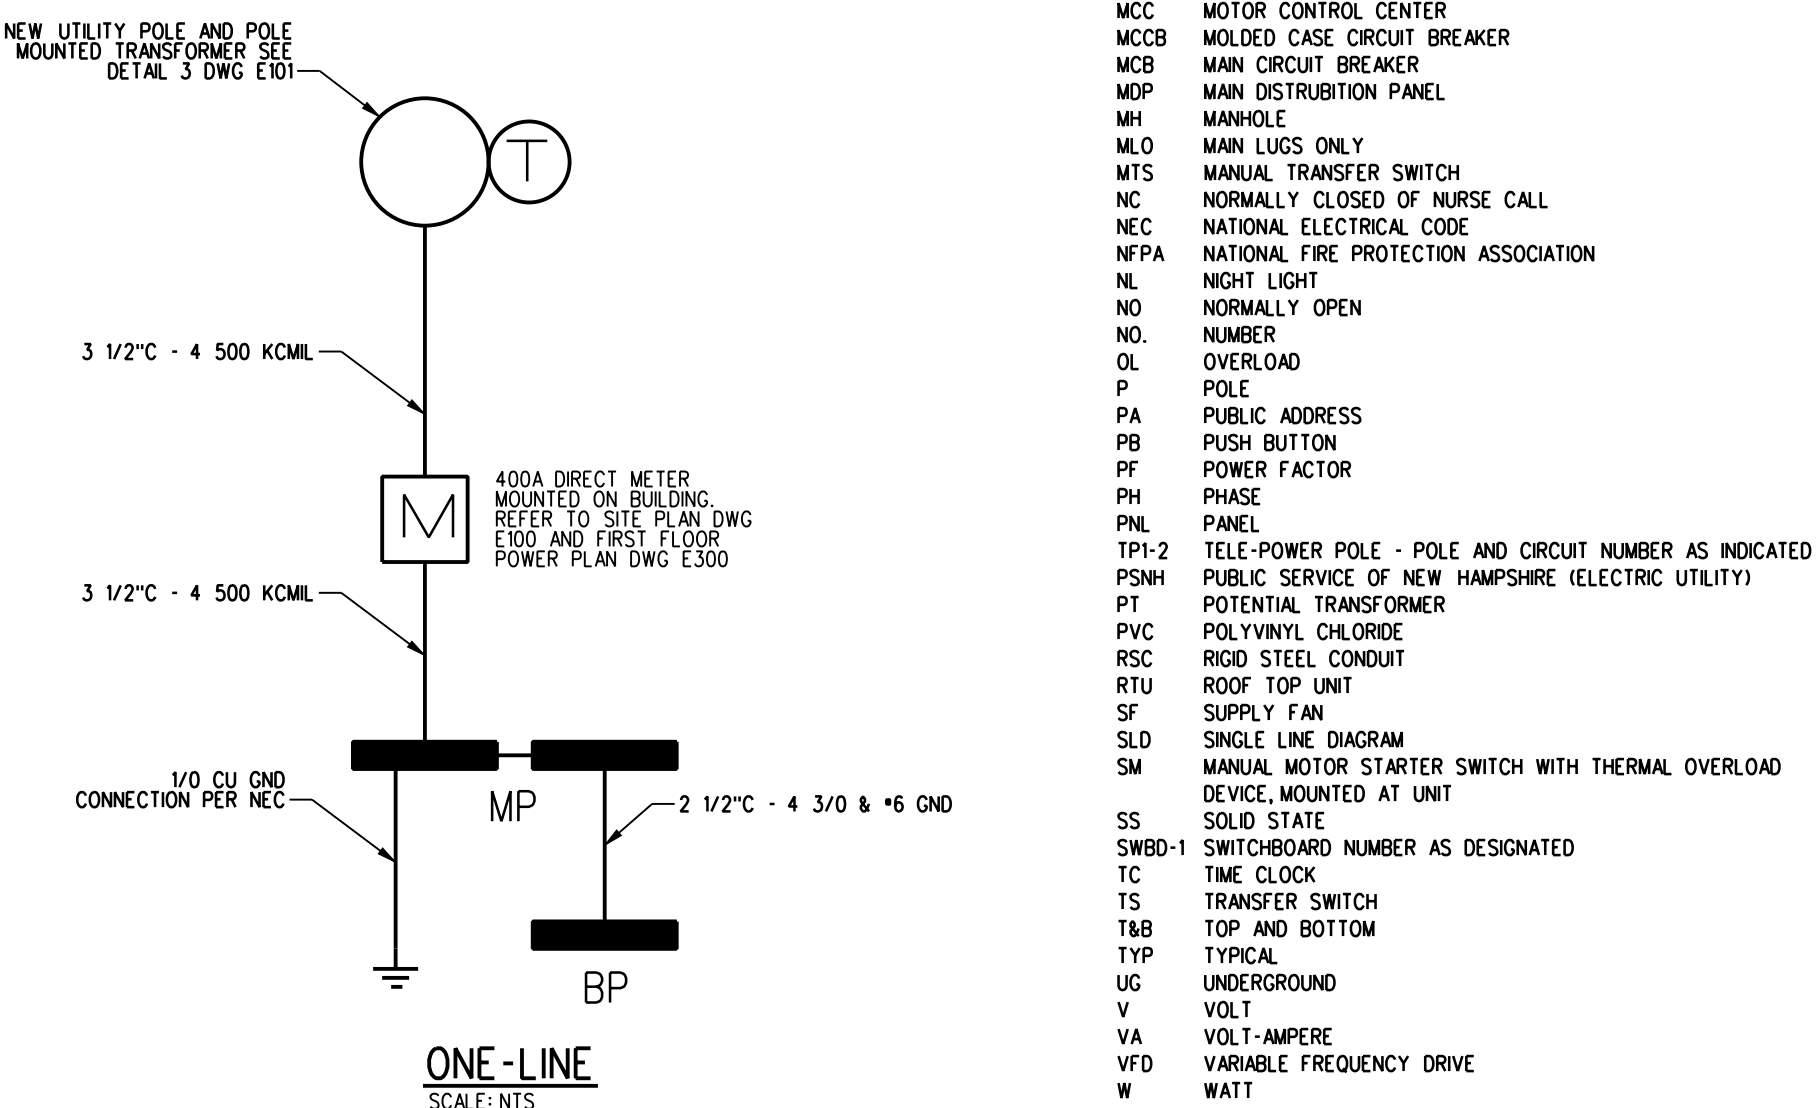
NEW UTILITY POLE AND POLE MOUNTED TRANSFORMER SEE DETAIL 3 DWG E101

T

3 1/2"C - 4 500 KCMIL

M

400A DIRECT METER MOUNTED ON BUILDING. REFER TO SITE PLAN DWG E100 AND FIRST FLOOR POWER PLAN DWG E300

3 1/2"C - 4 500 KCMIL

1/0 CU GND CONNECTION PER NEC

MP

2 1/2"C - 4 3/0 & •6 GND

BP

ONE-LINE
SCALE: NTS

| | |
|---|---|
| MCC | MOTOR CONTROL CENTER |
| MCCB | MOLDED CASE CIRCUIT BREAKER |
| MCB | MAIN CIRCUIT BREAKER |
| MDP | MAIN DISTRUBITION PANEL |
| MH | MANHOLE |
| MLO | MAIN LUGS ONLY |
| MTS | MANUAL TRANSFER SWITCH |
| NC | NORMALLY CLOSED OF NURSE CALL |
| NEC | NATIONAL ELECTRICAL CODE |
| NFPA | NATIONAL FIRE PROTECTION ASSOCIATION |
| NL | NIGHT LIGHT |
| NO | NORMALLY OPEN |
| NO. | NUMBER |
| OL | OVERLOAD |
| P | POLE |
| PA | PUBLIC ADDRESS |
| PB | PUSH BUTTON |
| PF | POWER FACTOR |
| PH | PHASE |
| PNL | PANEL |
| TP1-2 | TELE-POWER POLE - POLE AND CIRCUIT NUMBER AS INDICATED |
| PSNH | PUBLIC SERVICE OF NEW HAMPSHIRE (ELECTRIC UTILITY) |
| PT | POTENTIAL TRANSFORMER |
| PVC | POLYVINYL CHLORIDE |
| RSC | RIGID STEEL CONDUIT |
| RTU | ROOF TOP UNIT |
| SF | SUPPLY FAN |
| SLD | SINGLE LINE DIAGRAM |
| SM | MANUAL MOTOR STARTER SWITCH WITH THERMAL OVERLOAD DEVICE, MOUNTED AT UNIT |
| SS | SOLID STATE |
| SWBD-1 | SWITCHBOARD NUMBER AS DESIGNATED |
| TC | TIME CLOCK |
| TS | TRANSFER SWITCH |
| T&B | TOP AND BOTTOM |
| TYP | TYPICAL |
| UG | UNDERGROUND |
| V | VOLT |
| VA | VOLT-AMPERE |
| VFD | VARIABLE FREQUENCY DRIVE |
| W | WATT |